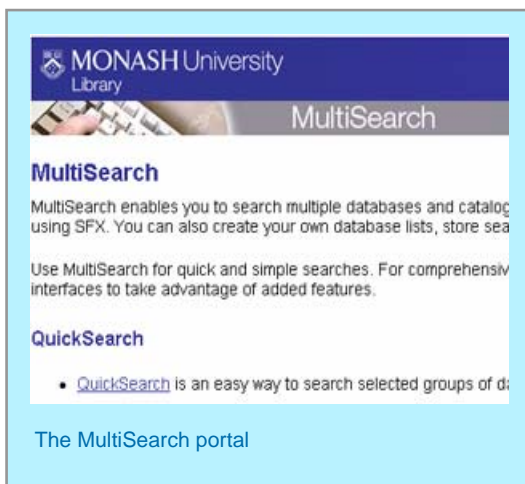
MONASH University
Library

MultiSearch

MultiSearch

MultiSearch enables you to search multiple databases and catalog using SFX. You can also create your own database lists, store sea

Use MultiSearch for quick and simple searches. For comprehensiv interfaces to take advantage of added features.

QuickSearch

• QuickSearch is an easy way to search selected groups of d

The MultiSearch portal